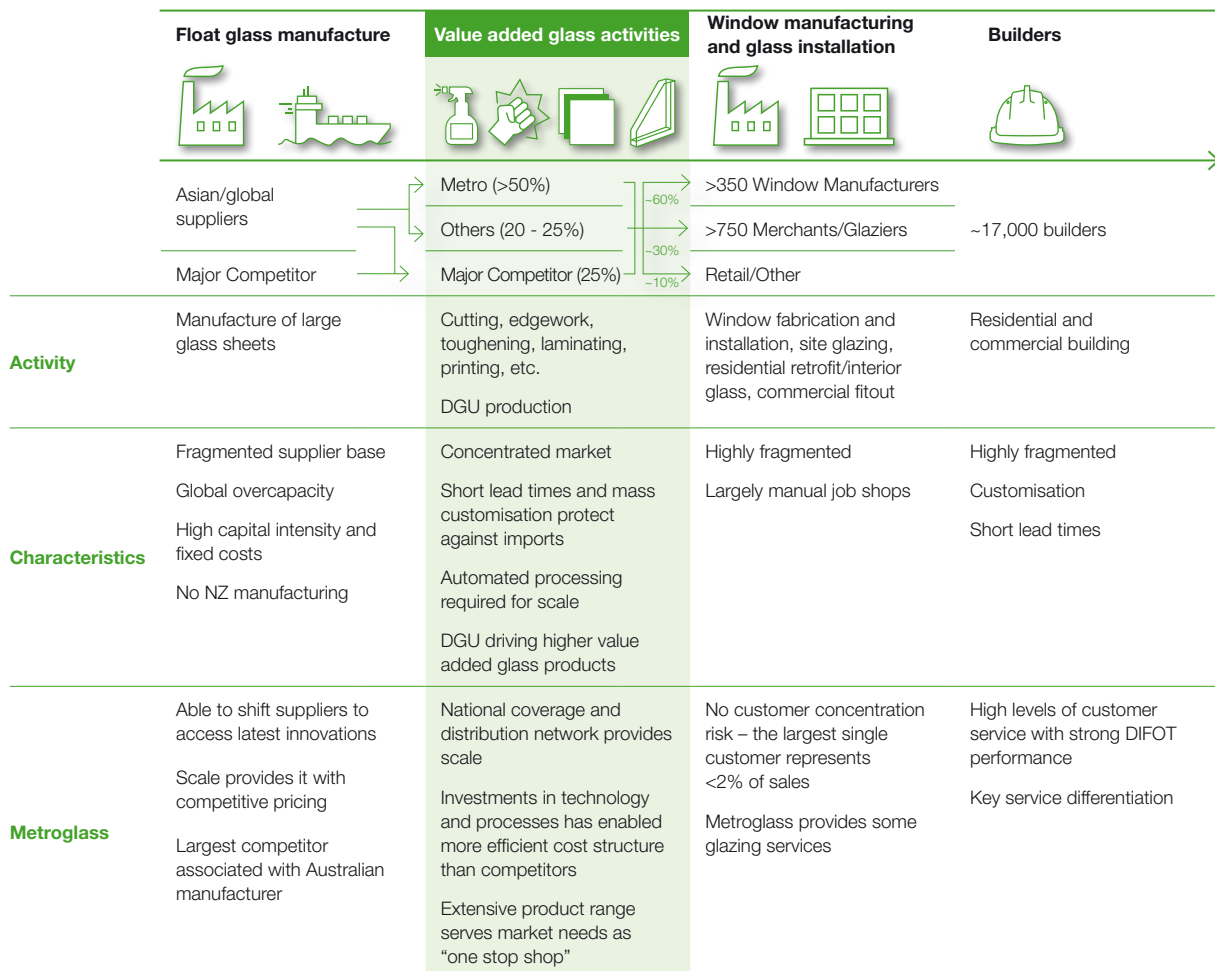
| | Float glass manufacture | Value added glass activities | Window manufacturing and glass installation | Builders |
|---|---|---|---|---|
| | Asian/global suppliers | Metro (>50%) | >350 Window Manufacturers | |
| | | Others (20 - 25%) | >750 Merchants/Glaziers | ~17,000 builders |
| | Major Competitor | Major Competitor (25%) | Retail/Other | |

~60%
~30%
~10%

| | | | | |
|---|---|---|---|---|
| Activity | Manufacture of large glass sheets | Cutting, edgework, toughening, laminating, printing, etc. DGU production | Window fabrication and installation, site glazing, residential retrofit/interior glass, commercial fitout | Residential and commercial building |
| Characteristics | Fragmented supplier base Global overcapacity High capital intensity and fixed costs No NZ manufacturing | Concentrated market Short lead times and mass customisation protect against imports Automated processing required for scale DGU driving higher value added glass products | Highly fragmented Largely manual job shops | Highly fragmented Customisation Short lead times |
| Metroglass | Able to shift suppliers to access latest innovations Scale provides it with competitive pricing Largest competitor associated with Australian manufacturer | National coverage and distribution network provides scale Investments in technology and processes has enabled more efficient cost structure than competitors Extensive product range serves market needs as "one stop shop" | No customer concentration risk – the largest single customer represents <2% of sales Metroglass provides some glazing services | High levels of customer service with strong DIFOT performance Key service differentiation |